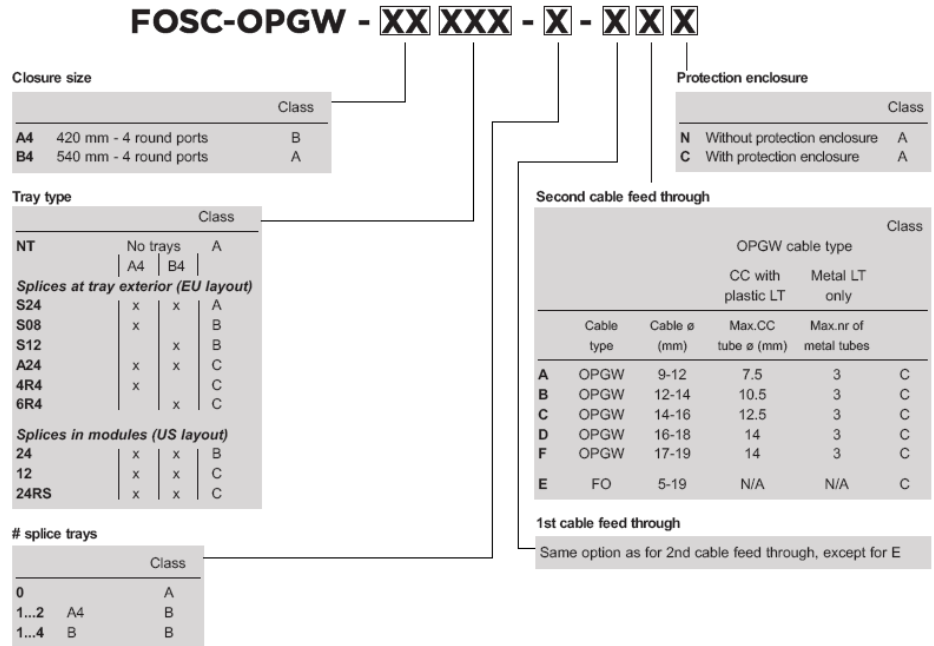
FOSC-OPGW - XX XXX - X - X X X

Closure size

| | | Class |
|---|---|---|
| A4 | 420 mm - 4 round ports | B |
| B4 | 540 mm - 4 round ports | A |

Tray type

| | | | Class |
|---|---|---|---|
| NT | No trays | | A |
| | A4 | B4 | |
| Splices at tray exterior (EU layout) | | | |
| S24 | x | x | A |
| S08 | x | | B |
| S12 | | x | B |
| A24 | x | x | C |
| 4R4 | x | | C |
| 6R4 | | x | C |
| Splices in modules (US layout) | | | |
| 24 | x | x | B |
| 12 | x | x | C |
| 24RS | x | x | C |

# splice trays

| | | Class |
|---|---|---|
| 0 | | A |
| 1...2 | A4 | B |
| 1...4 | B | B |

Protection enclosure

| | | Class |
|---|---|---|
| N | Without protection enclosure | A |
| C | With protection enclosure | A |

Second cable feed through

| | | | OPGW cable type | | Class |
|---|---|---|---|---|---|
| | | | CC with plastic LT | Metal LT only | |
| | Cable type | Cable ø (mm) | Max.CC tube ø (mm) | Max.nr of metal tubes | |
| A | OPGW | 9-12 | 7.5 | 3 | C |
| B | OPGW | 12-14 | 10.5 | 3 | C |
| C | OPGW | 14-16 | 12.5 | 3 | C |
| D | OPGW | 16-18 | 14 | 3 | C |
| F | OPGW | 17-19 | 14 | 3 | C |
| E | FO | 5-19 | N/A | N/A | C |

1st cable feed through

Same option as for 2nd cable feed through, except for E